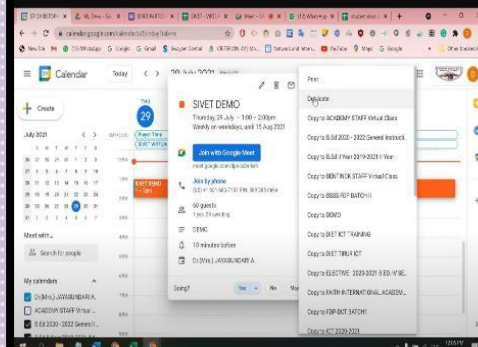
calendar.google.com/calendar/b/2/r/day/...

Calendar

Today

29 July 2021

Create

July 2021

THU
29

SIVET DEMO

Thursday, 29 July · 1:00 – 2:00pm
Weekly on weekdays, until 15 Aug 2021

Join with Google Meet

Join by phone

60 guests
1 yes, 59 awaiting

DEMO

10 minutes before

Dr.(Mrs.) JAYASUNDARI A

Going? Yes No

Meet with...

Search for people

My calendars

Dr.(Mrs.) JAYASUNDARI A.

ACADEMY STAFF Virtual...

B.Ed 2020 - 2022 General I...

Print

Duplicate

Copy to ACADEMY STAFF Virtual Class

Copy to B.Ed 2020 - 2022 General Instructi...

Copy to B.Ed II Year 2019-2021 II Year

Copy to BENTINCK STAFF Virtual Class

Copy to BSSS FDP BATCH II

Copy to DEMO

Copy to DIET ICT TRAINING

Copy to DIET TIRUR ICT

Copy to ELECTIVE 2020-2021 B.ED. IV SE...

Copy to FAITH INTERNATIONAL ACADEMY...

Copy to FDP-DOT BATCH I

Copy to ICT 2020-2021